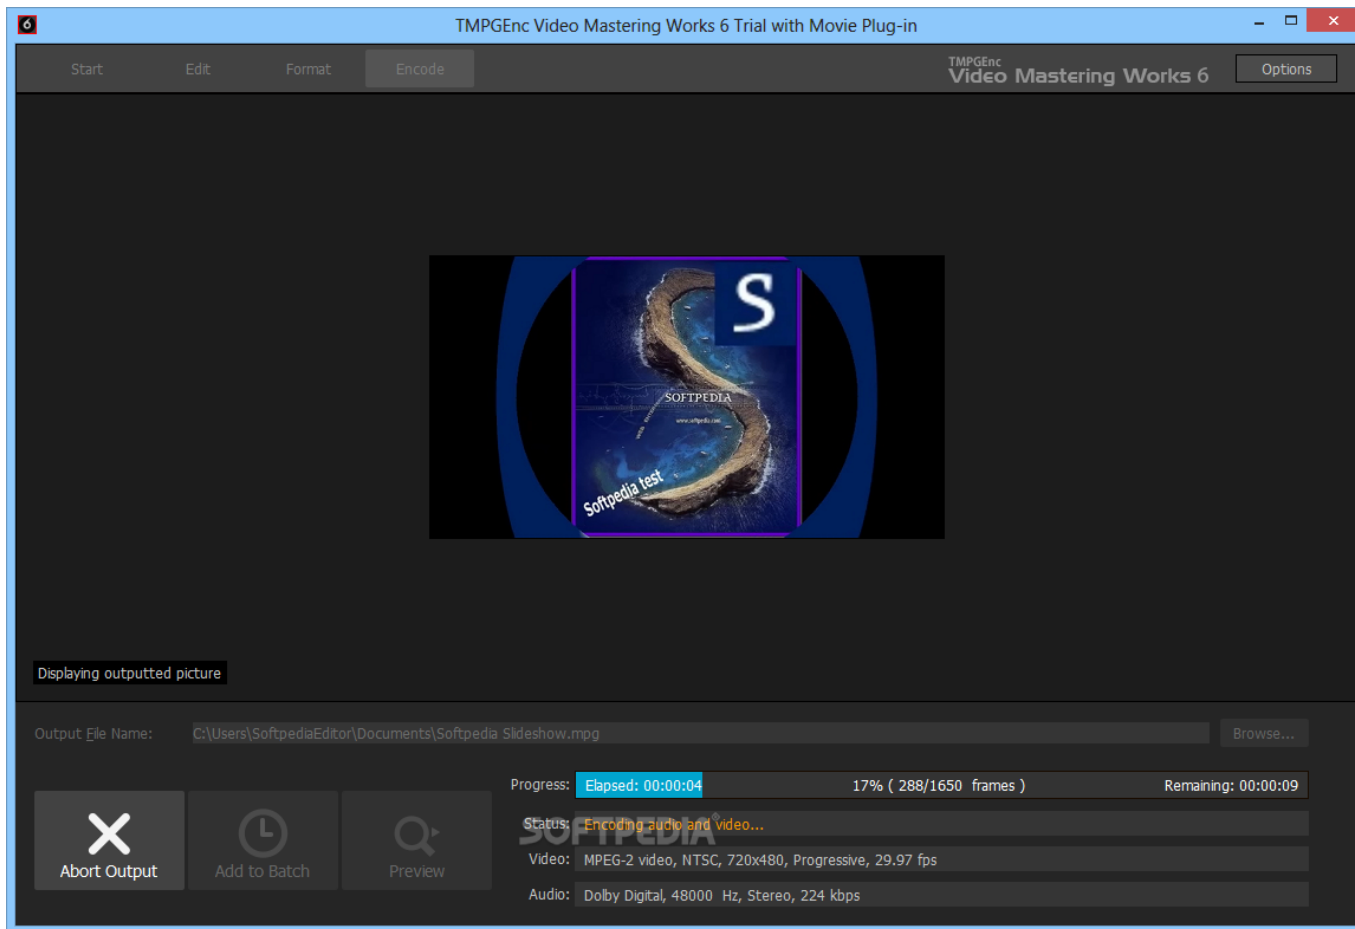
TMPGEnc Video Mastering Works 6 Trial with Movie Plug-in

Start
Edit
Format
Encode

TMPGEnc
Video Mastering Works 6

Options

S

SOFTPEDIA

Softpedia test

Displaying outputted picture

Output File Name: C:\Users\SoftpediaEditor\Documents\Softpedia Slideshow.mpg
Browse...

Abort Output
Add to Batch
Preview

Progress: Elapsed: 00:00:04 17% ( 288/1650 frames ) Remaining: 00:00:09
Status: Encoding audio and video...
Video: MPEG-2 video, NTSC, 720x480, Progressive, 29.97 fps
Audio: Dolby Digital, 48000 Hz, Stereo, 224 kbps

SOFTPEDIA